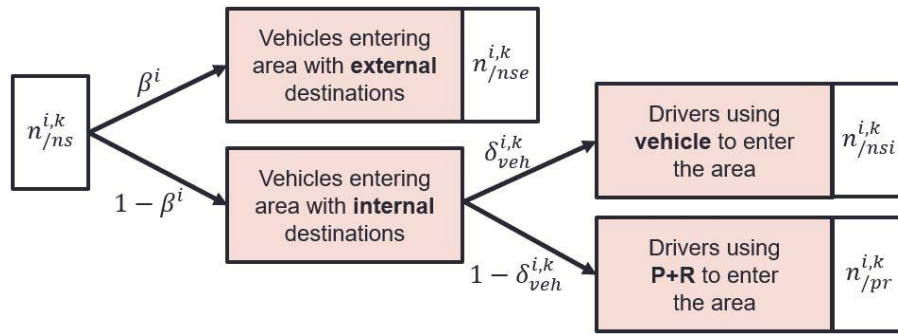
$n_{/ns}^{i,k}$

$\beta^i$

Vehicles entering area with **external** destinations

$n_{/nse}^{i,k}$

$1-\beta^i$

Vehicles entering area with **internal** destinations

$\delta_{veh}^{i,k}$

Drivers using **vehicle** to enter the area

$n_{/nsi}^{i,k}$

$1-\delta_{veh}^{i,k}$

Drivers using **P+R** to enter the area

$n_{/pr}^{i,k}$